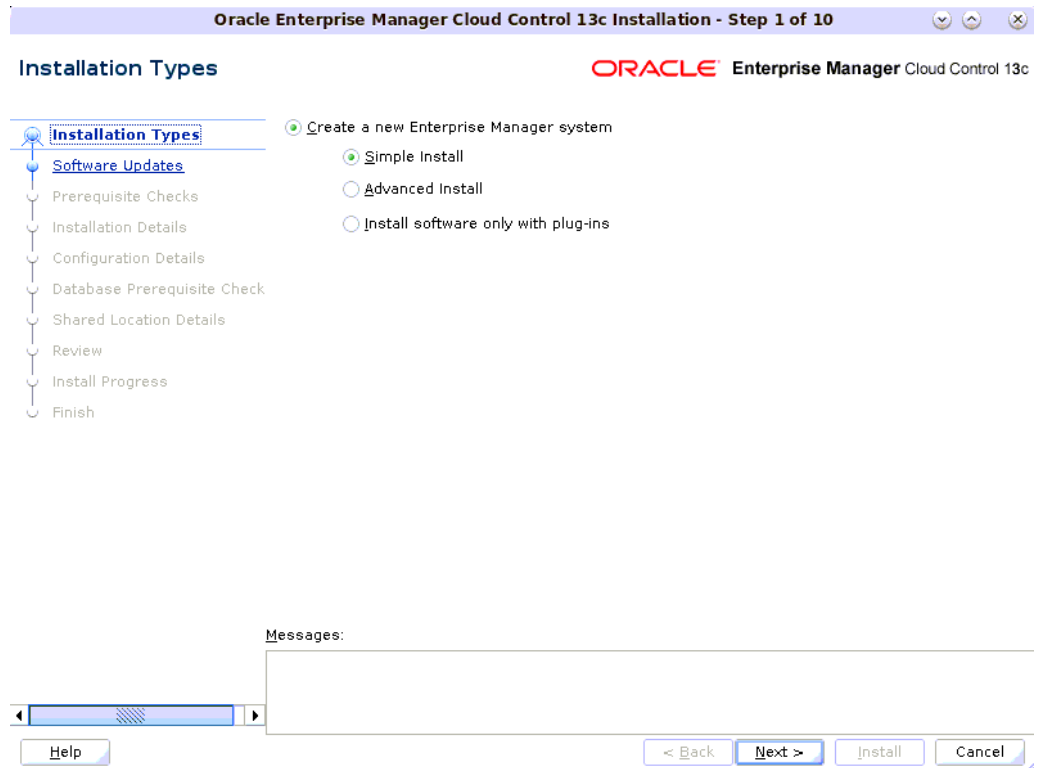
Oracle Enterprise Manager Cloud Control 13c Installation - Step 1 of 10

Installation Types

ORACLE Enterprise Manager Cloud Control 13c

Installation Types
Software Updates
Prerequisite Checks
Installation Details
Configuration Details
Database Prerequisite Check
Shared Location Details
Review
Install Progress
Finish

Create a new Enterprise Manager system
Simple Install
Advanced Install
Install software only with plug-ins

Messages:

Help

< Back
Next >
Install
Cancel